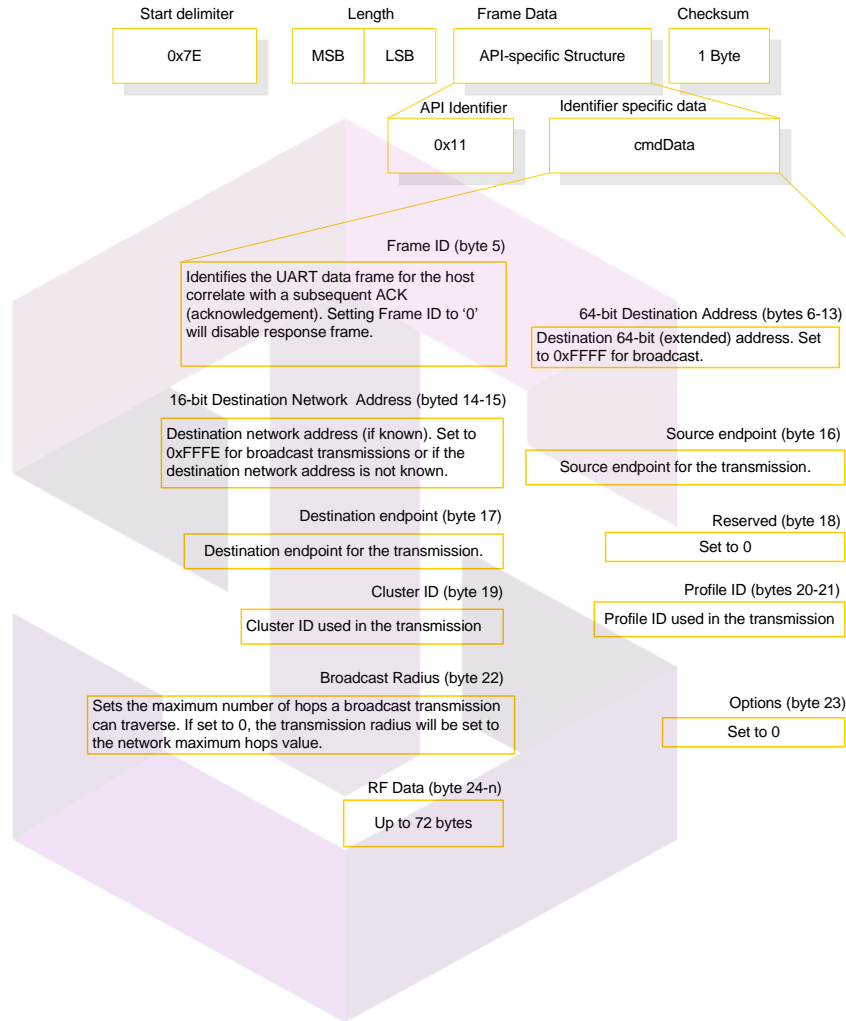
Start delimiter

0x7E

Length

MSB

LSB

Frame Data

API-specific Structure

Checksum

1 Byte

API Identifier

0x11

Identifier specific data

cmdData

Frame ID (byte 5)

Identifies the UART data frame for the host correlate with a subsequent ACK (acknowledgement). Setting Frame ID to '0' will disable response frame.

64-bit Destination Address (bytes 6-13)

Destination 64-bit (extended) address. Set to 0xFFFF for broadcast.

16-bit Destination Network Address (byted 14-15)

Destination network address (if known). Set to 0xFFFE for broadcast transmissions or if the destination network address is not known.

Source endpoint (byte 16)

Source endpoint for the transmission.

Destination endpoint (byte 17)

Destination endpoint for the transmission.

Reserved (byte 18)

Set to 0

Cluster ID (byte 19)

Cluster ID used in the transmission

Profile ID (bytes 20-21)

Profile ID used in the transmission

Broadcast Radius (byte 22)

Sets the maximum number of hops a broadcast transmission can traverse. If set to 0, the transmission radius will be set to the network maximum hops value.

Options (byte 23)

Set to 0

RF Data (byte 24-n)

Up to 72 bytes